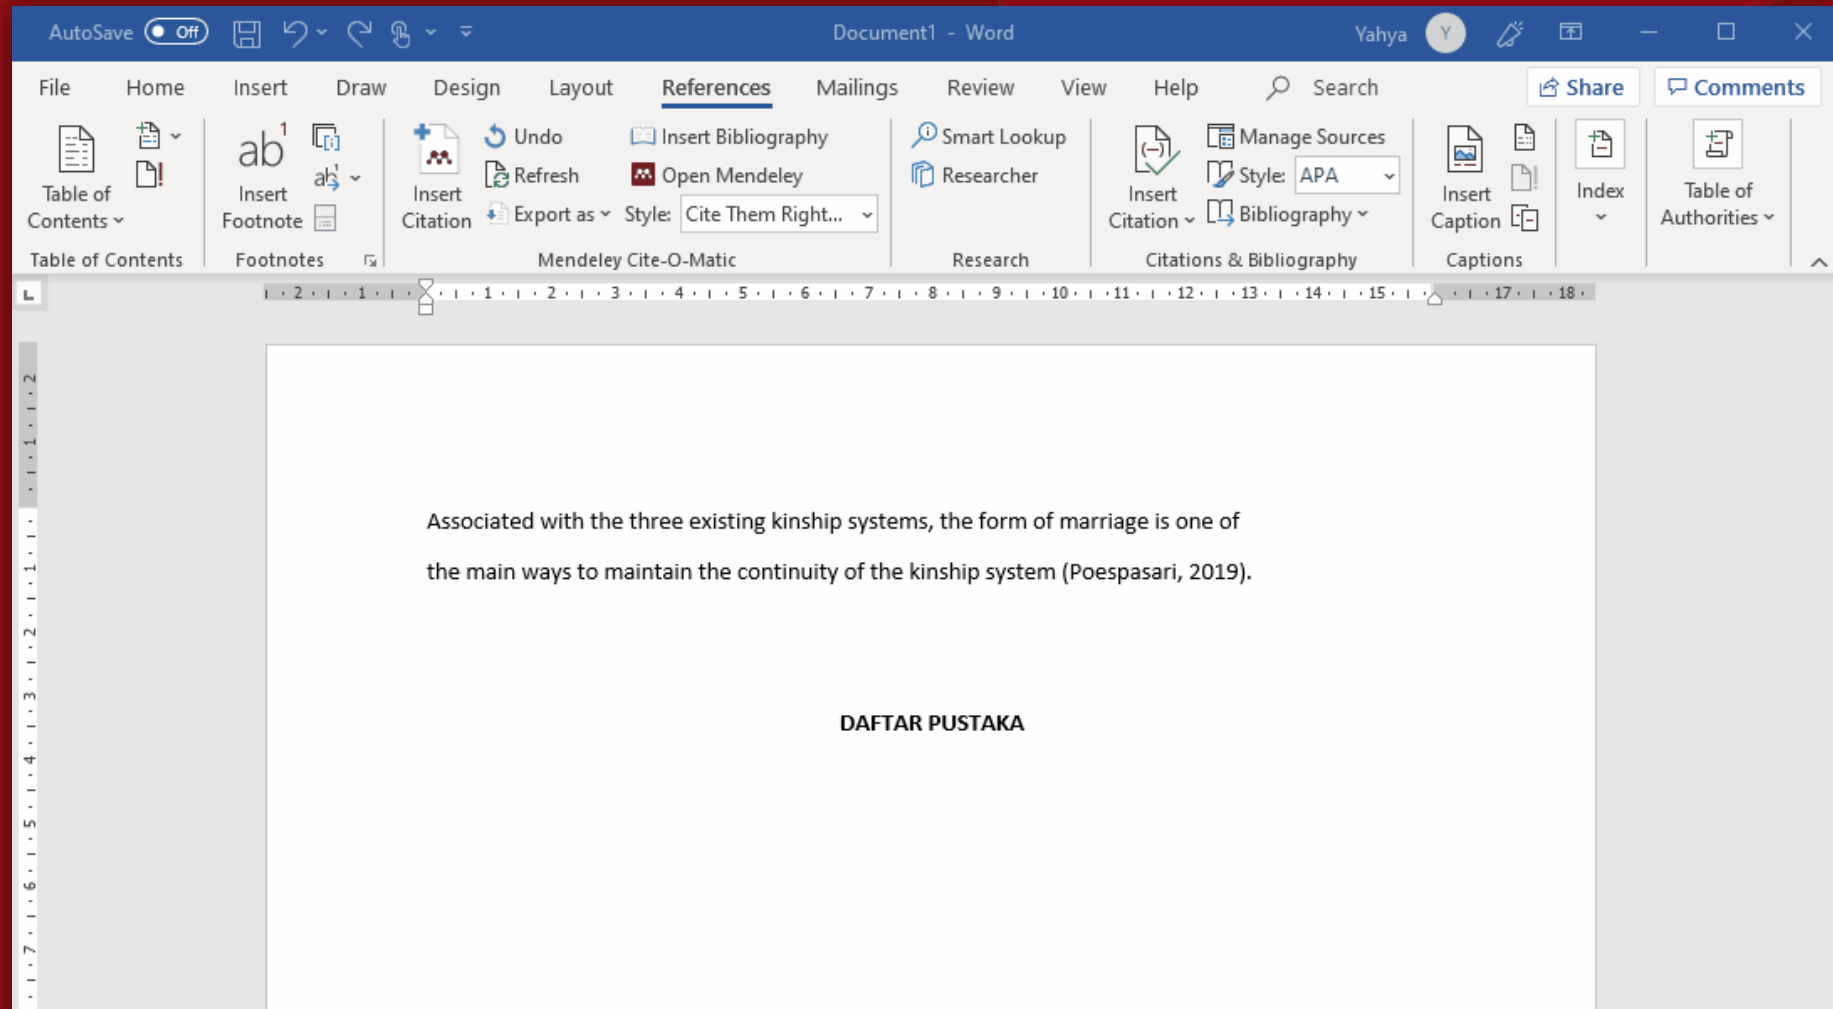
AutoSave Off Document1 - Word Yahya Y

File Home Insert Draw Design Layout References Mailings Review View Help Search Share Comments

Table of Contents
Table of Contents

Insert Footnote
Footnotes

Insert Citation
Undo
Refresh
Export as
Insert Bibliography
Open Mendeley
Style: Cite Them Right...
Mendeley Cite-O-Matic

Smart Lookup
Researcher
Research

Insert Citation
Manage Sources
Style: APA
Bibliography
Citations & Bibliography

Insert Caption
Captions

Index

Table of Authorities

Associated with the three existing kinship systems, the form of marriage is one of the main ways to maintain the continuity of the kinship system (Poespasari, 2019).

DAFTAR PUSTAKA